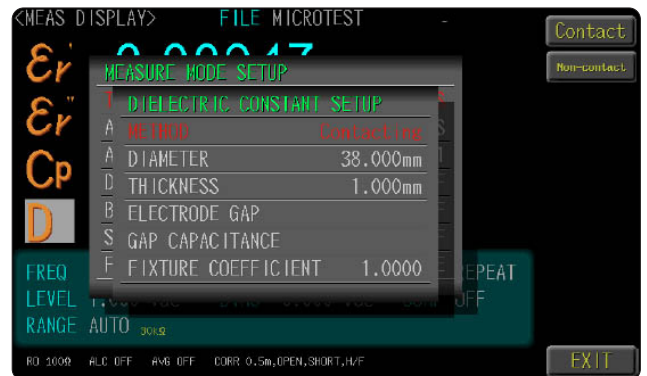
<MEAS DISPLAY> FILE MICROTEST

Contact

Non-contact

$\varepsilon_r'$ 0.00017

$\varepsilon_r''$

Cp

D

MEASURE MODE SETUP

DIELECTRIC CONSTANT SETUP

METHOD Contacting

DIAMETER 38.000mm

THICKNESS 1.000mm

ELECTRODE GAP

GAP CAPACITANCE

FIXTURE COEFFICIENT 1.0000

FREQ

LEVEL

RANGE AUTO 30kΩ

REPEAT

OFF

RO 100Ω ALC OFF AVG OFF CORR 0.5m,OPEN,SHORT,H/F

EXIT